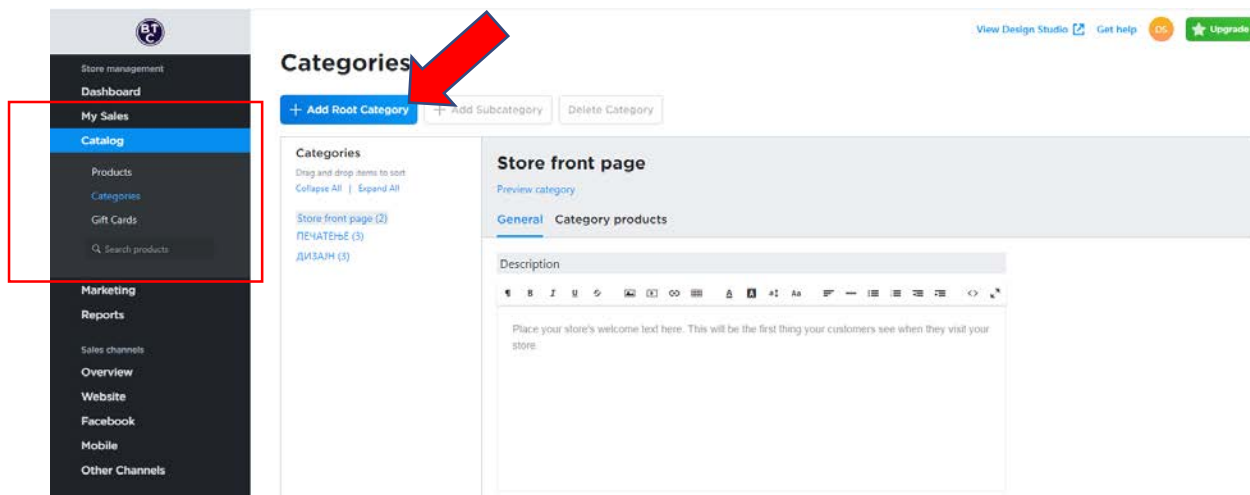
BTC

Store management
Dashboard
My Sales
Catalog
Products
Categories
Gift Cards
Search products
Marketing
Reports
Sales channels
Overview
Website
Facebook
Mobile
Other Channels

View Design Studio Get help DS Upgrade

Categories

+ Add Root Category + Add Subcategory Delete Category

Categories
Drag and drop items to sort
Collapse All | Expand All

Store front page (2)
ПЕЧАТЕЊЕ (3)
ДИЗАЈН (3)

Store front page
Preview category

General Category products

Description

Place your store's welcome text here. This will be the first thing your customers see when they visit your store.